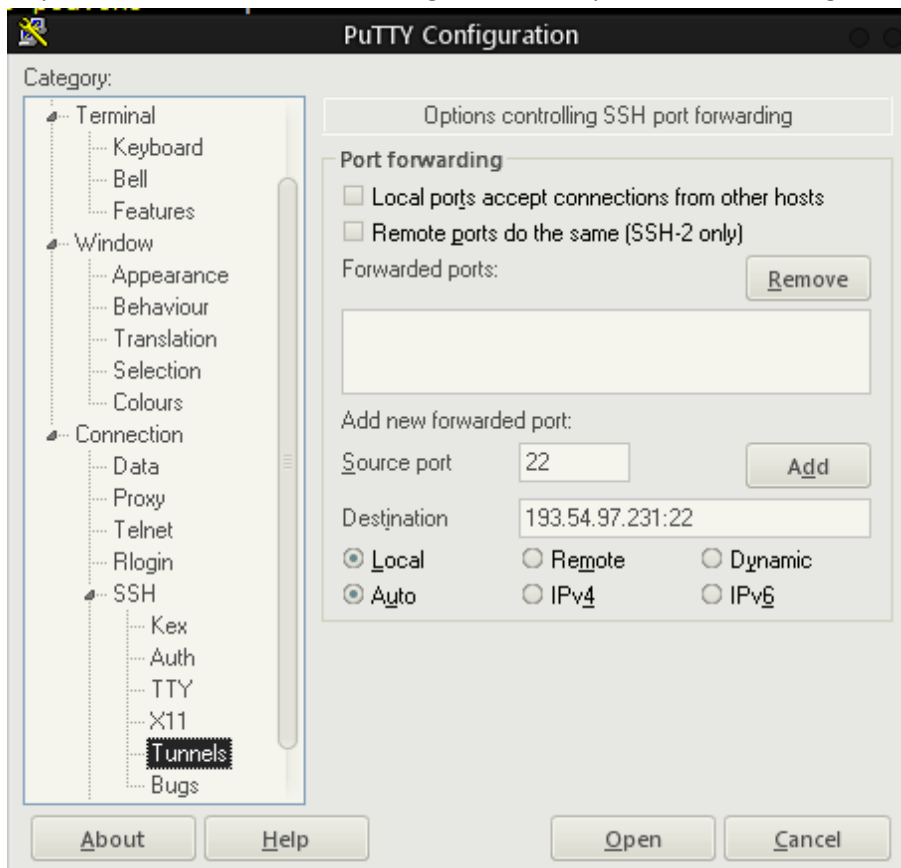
PuTTY Configuration

Category:

Terminal
Keyboard
Bell
Features
Window
Appearance
Behaviour
Translation
Selection
Colours
Connection
Data
Proxy
Telnet
Rlogin
SSH
Kex
Auth
TTY
X11
Tunnels
Bugs

Options controlling SSH port forwarding

Port forwarding

Local ports accept connections from other hosts

Remote ports do the same (SSH-2 only)

Forwarded ports:

Remove

Add new forwarded port:

Source port 22

Add

Destination 193.54.97.231:22

Local Remote Dynamic

Auto IPv4 IPv6

About Help Open Cancel